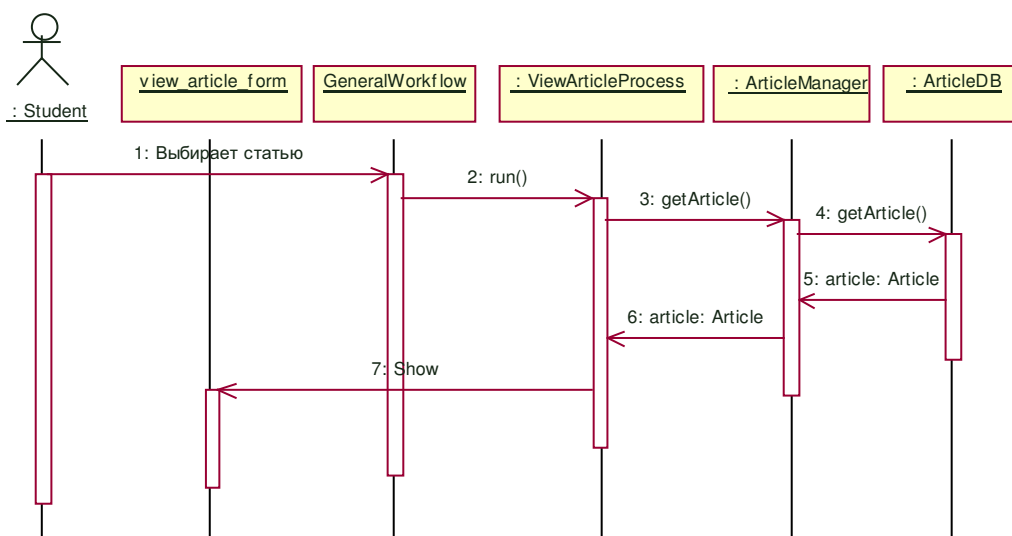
: Student

view_article_form

GeneralWorkflow

: ViewArticleProcess

: ArticleManager

: ArticleDB

1: Выбирает статью

2: run()

3: getArticle()

4: getArticle()

5: article: Article

6: article: Article

7: Show